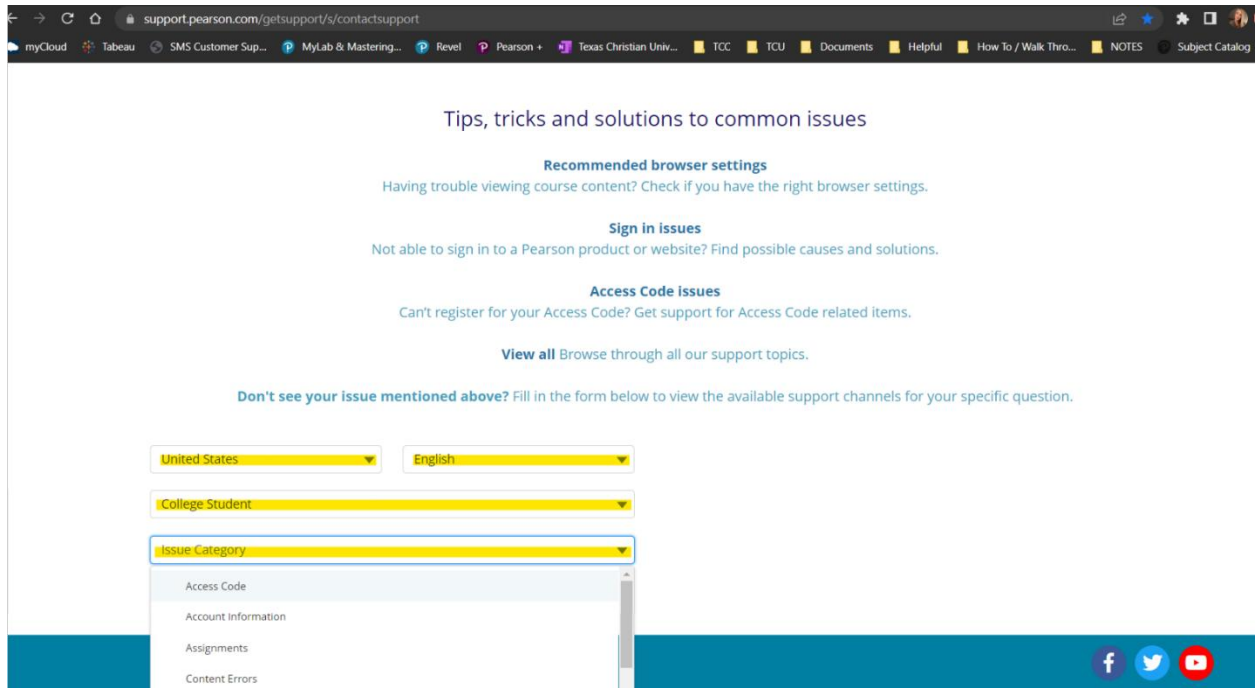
support.pearson.com/getsupport/s/contactsupport

myCloud Tabeau SMS Customer Sup... MyLab & Mastering... Revel Pearson + Texas Christian Univ... TCC TCU Documents Helpful How To / Walk Thro... NOTES Subject Catalog

Tips, tricks and solutions to common issues

Recommended browser settings
Having trouble viewing course content? Check if you have the right browser settings.

Sign in issues
Not able to sign in to a Pearson product or website? Find possible causes and solutions.

Access Code issues
Can't register for your Access Code? Get support for Access Code related items.

View all Browse through all our support topics.

Don't see your issue mentioned above? Fill in the form below to view the available support channels for your specific question.

United States
English
College Student
Issue Category
Access Code
Account Information
Assignments
Content Errors